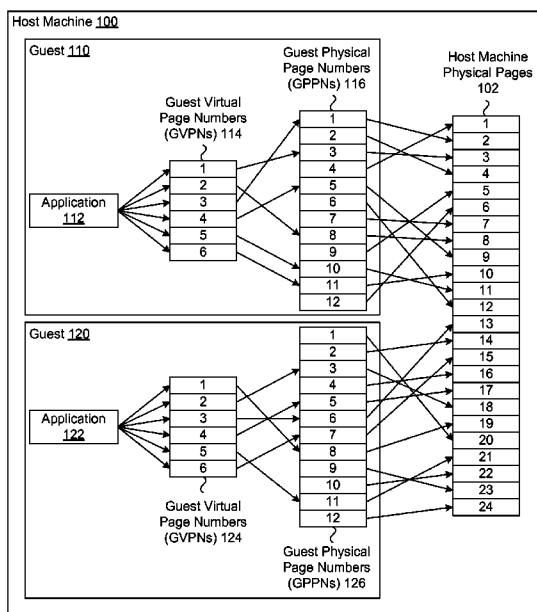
Host Machine 100

Guest 110

Guest Physical Page Numbers (GPPNs) 116

Host Machine Physical Pages 102

Guest Virtual Page Numbers (GVPNs) 114

Application 112

1
2
3
4
5
6

1
2
3
4
5
6
7
8
9
10
11
12

1
2
3
4
5
6
7
8
9
10
11
12
13
14
15
16
17
18
19
20
21
22
23
24

Guest 120

Application 122

1
2
3
4
5
6

1
2
3
4
5
6
7
8
9
10
11
12

Guest Virtual Page Numbers (GVPNs) 124

Guest Physical Page Numbers (GPPNs) 126